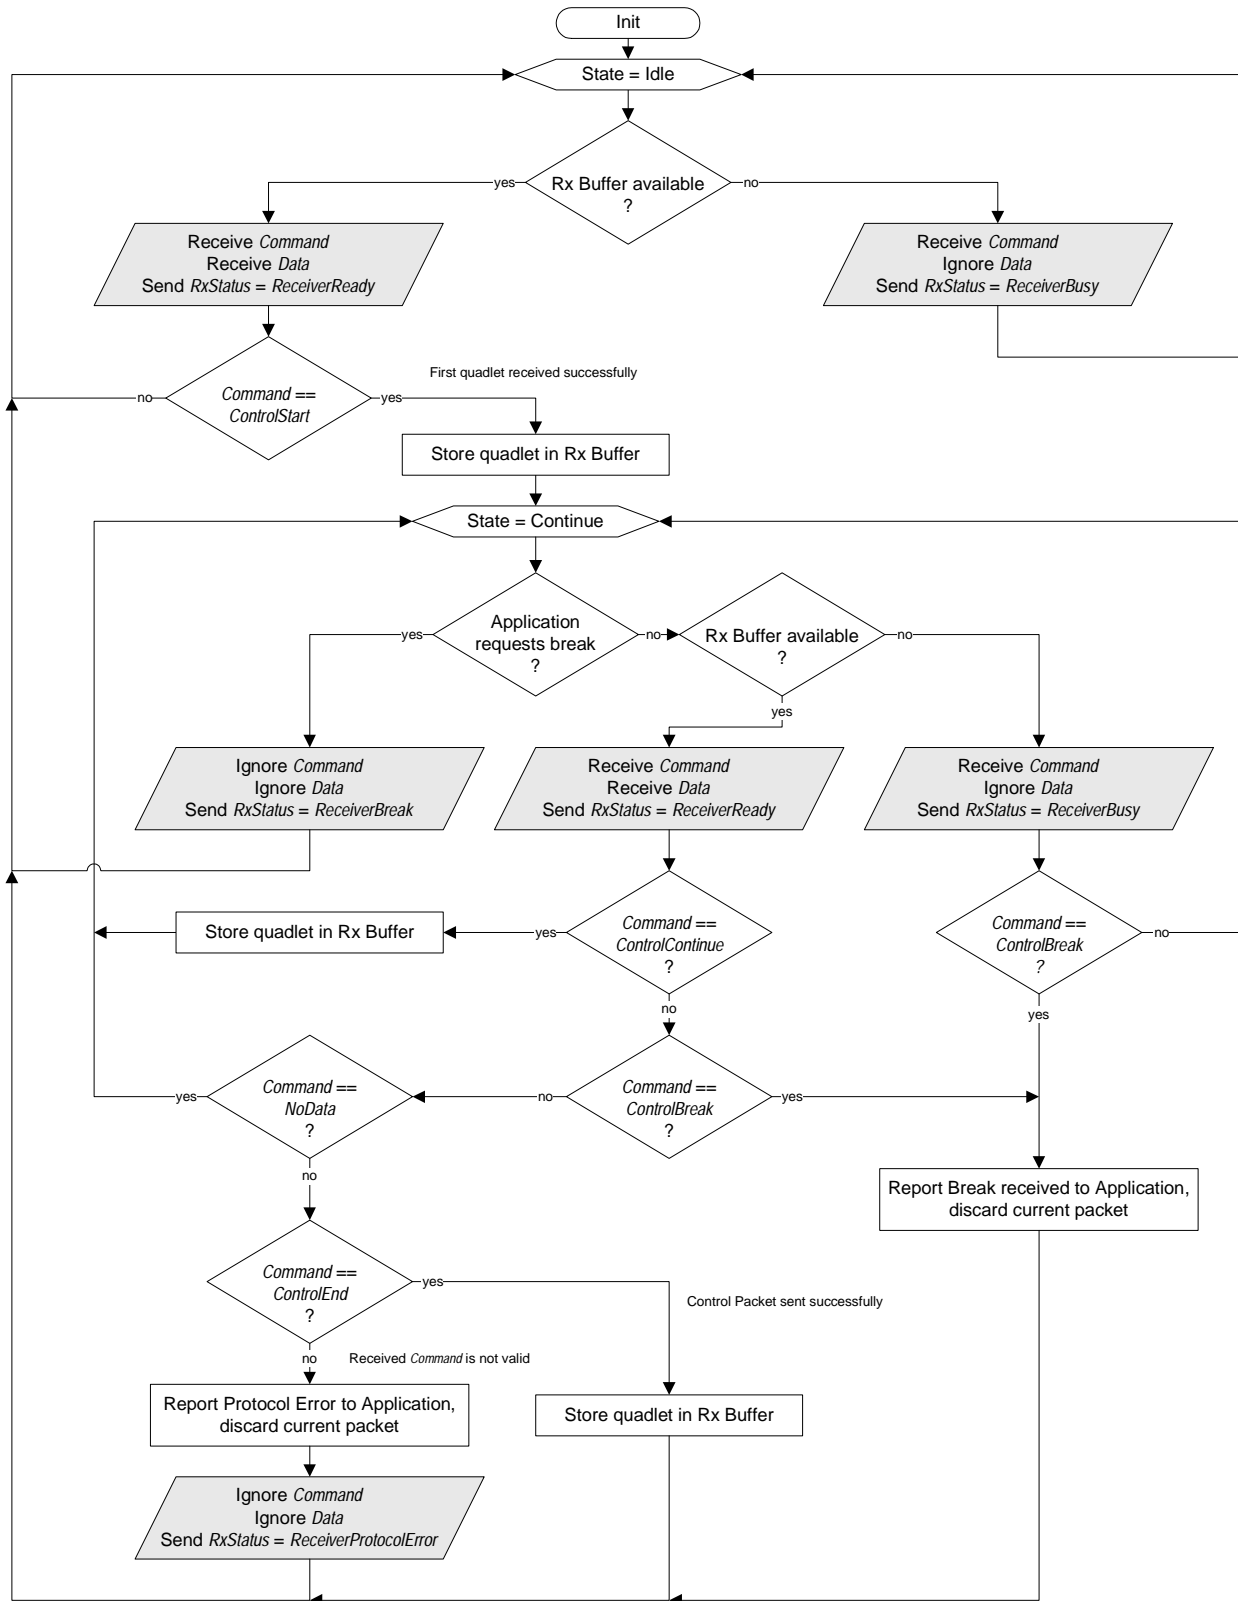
Init

State = Idle

Rx Buffer available ?

yes

no

Receive *Command*
Receive *Data*
Send *RxStatus* = *ReceiverReady*

Receive *Command*
Ignore *Data*
Send *RxStatus* = *ReceiverBusy*

*Command* == *ControlStart*

no

yes

First quadlet received successfully

Store quadlet in Rx Buffer

State = Continue

Application requests break ?

yes

no

Rx Buffer available ?

no

yes

Ignore *Command*
Ignore *Data*
Send *RxStatus* = *ReceiverBreak*

Receive *Command*
Receive *Data*
Send *RxStatus* = *ReceiverReady*

Receive *Command*
Ignore *Data*
Send *RxStatus* = *ReceiverBusy*

Store quadlet in Rx Buffer

yes

*Command* == *ControlContinue* ?

*Command* == *ControlBreak* ?

no

no

yes

yes

*Command* == *NoData* ?

no

*Command* == *ControlBreak* ?

yes

no

Report Break received to Application, discard current packet

*Command* == *ControlEnd* ?

yes

Control Packet sent successfully

no

Received *Command* is not valid

Report Protocol Error to Application, discard current packet

Store quadlet in Rx Buffer

Ignore *Command*
Ignore *Data*
Send *RxStatus* = *ReceiverProtocolError*